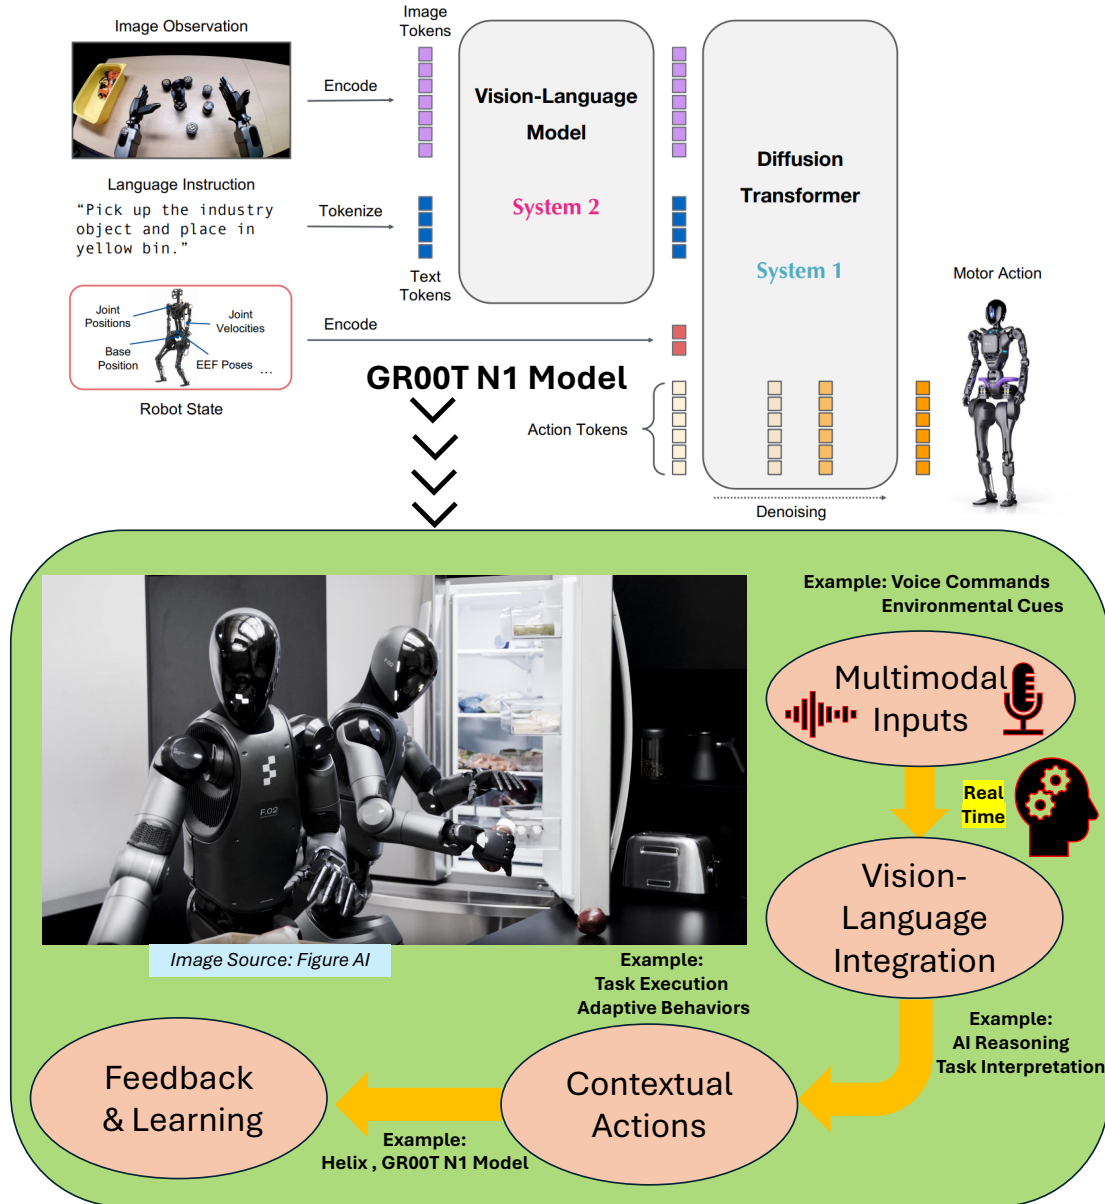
Image Observation

Image Tokens

Encode

Vision-Language Model

System 2

Diffusion Transformer

System 1

Language Instruction

“Pick up the industry object and place in yellow bin.”

Tokenize

Text Tokens

Motor Action

Joint Positions

Joint Velocities

Base Position

EEF Poses ...

Robot State

Encode

GR00T N1 Model

Action Tokens

Denoising

Example: Voice Commands Environmental Cues

Multimodal Inputs

Real Time

Vision-Language Integration

Image Source: Figure AI

Example: Task Execution Adaptive Behaviors

Example: AI Reasoning Task Interpretation

Feedback & Learning

Contextual Actions

Example: Helix , GR00T N1 Model